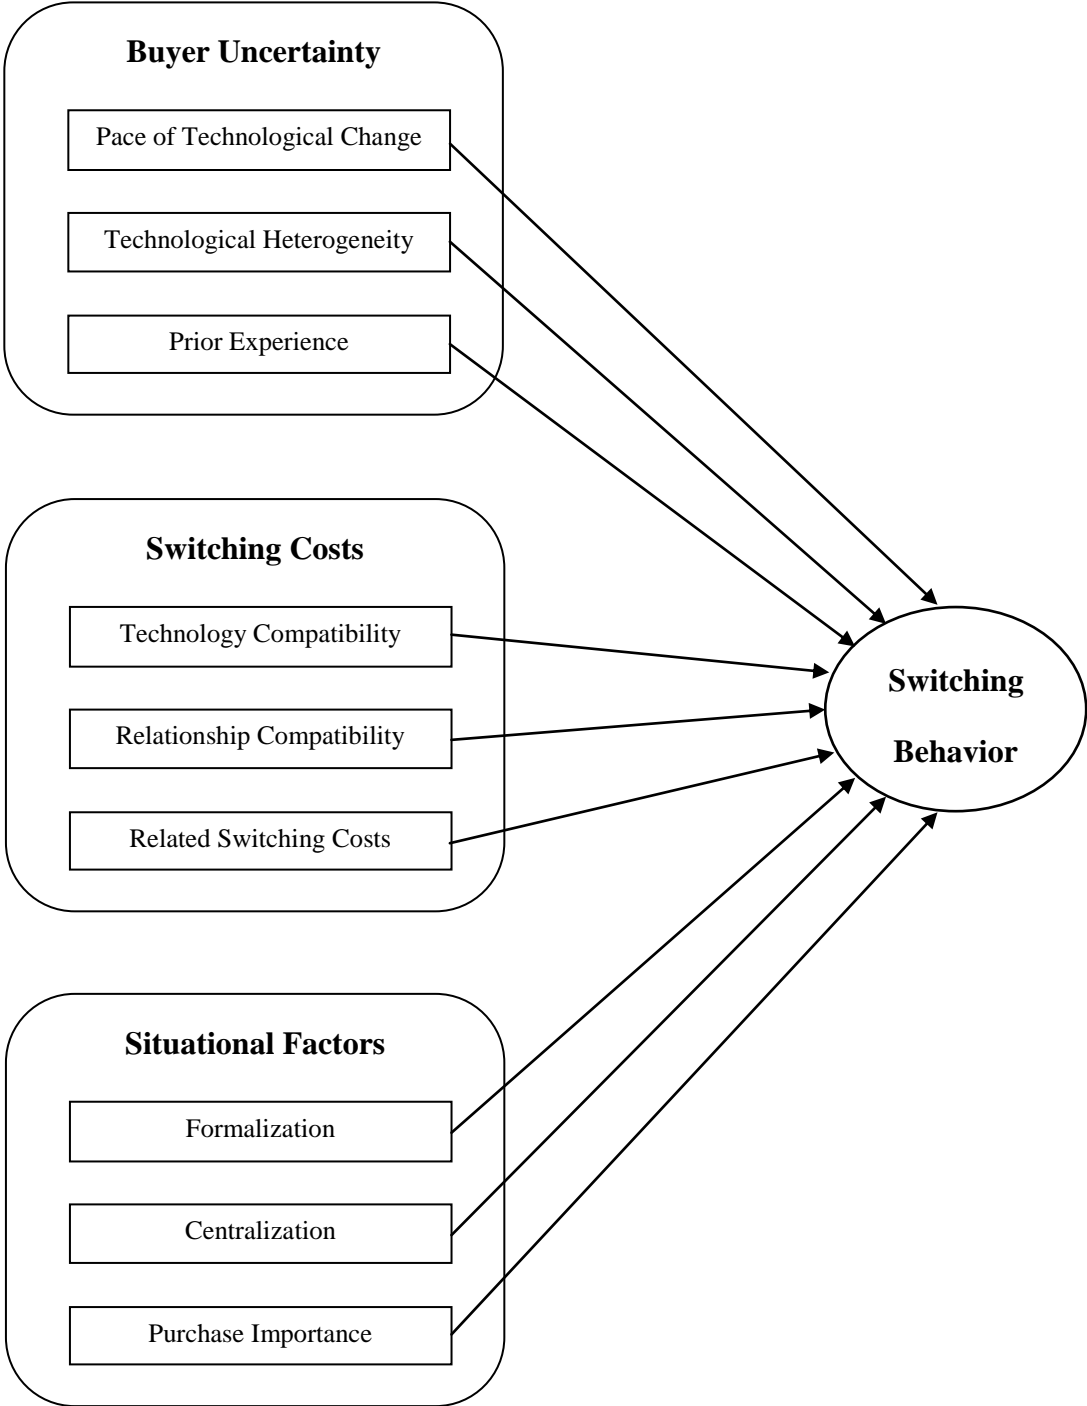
Buyer Uncertainty

Pace of Technological Change

Technological Heterogeneity

Prior Experience

Switching Costs

Technology Compatibility

Relationship Compatibility

Related Switching Costs

Situational Factors

Formalization

Centralization

Purchase Importance

Switching Behavior